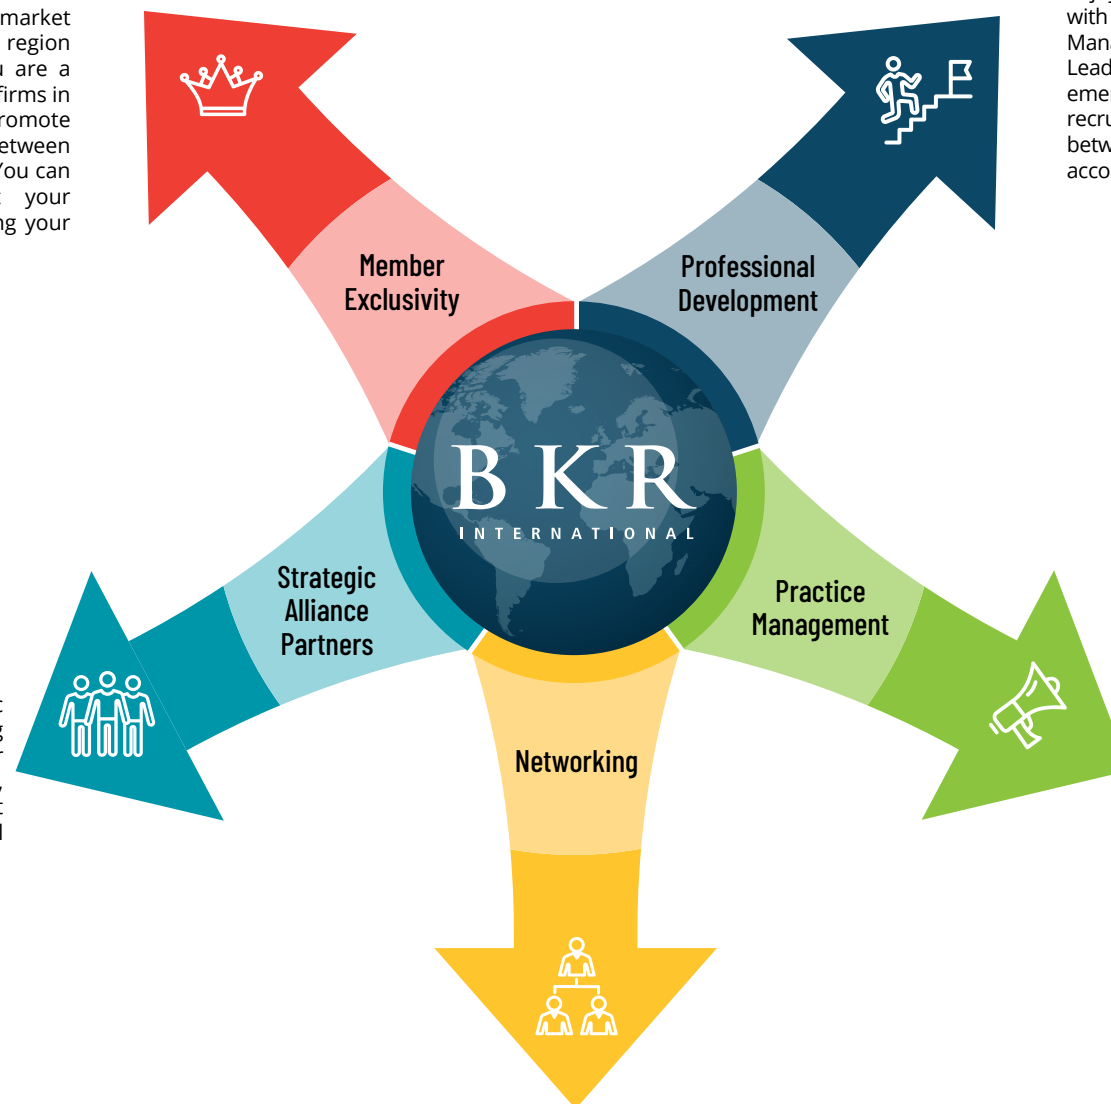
market region u are a firms in romote etween You can your ng your

with Mana Lead eme recru betw acco

Member Exclusivity

Professional Development

BKR
INTERNATIONAL

Strategic Alliance Partners

Practice Management

Networking